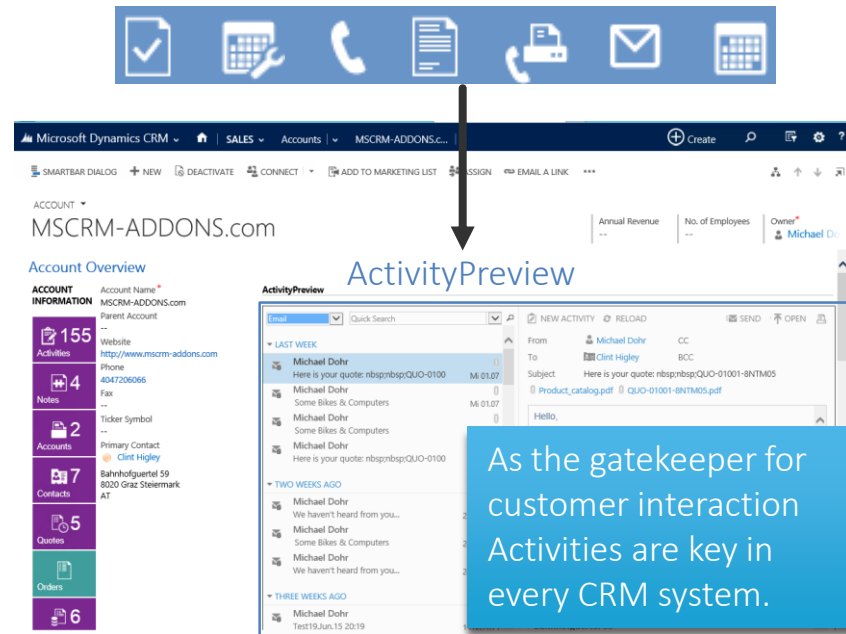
Microsoft Dynamics CRM | SALES | Accounts | MSCRM-ADDONS.c... | Create

SMARTBAR DIALOG | + NEW | DEACTIVATE | CONNECT | ADD TO MARKETING LIST | ASSIGN | EMAIL A LINK | •••

ACCOUNT
MSCRM-ADDONS.com

Annual Revenue
--
No. of Employees
--
Owner*
Michael Do

Account Overview

ActivityPreview

ACCOUNT INFORMATION
Account Name*
MSCRM-ADDONS.com
Parent Account
--
Website
http://www.mscrm-addons.com
Phone
4047206066
Fax
--
Ticker Symbol
--
Primary Contact
Clint Higley
Bahnhofguertel 59
8020 Graz Steiermark
AT

155 Activities
4 Notes
2 Accounts
7 Contacts
5 Quotes
Orders
6

ActivityPreview

Email | Quick Search
LAST WEEK
Michael Dohr
Here is your quote: nbsp;nbsp;QUO-0100 Mi 01.07
Michael Dohr
Some Bikes & Computers Mi 01.07
Michael Dohr
Some Bikes & Computers
Michael Dohr
Here is your quote: nbsp;nbsp;QUO-0100
TWO WEEKS AGO
Michael Dohr
We haven't heard from you...
Michael Dohr
Some Bikes & Computers
Michael Dohr
We haven't heard from you...
THREE WEEKS AGO
Michael Dohr
Test19.Jun.15 20:19

NEW ACTIVITY | RELOAD | SEND | OPEN
From Michael Dohr CC
To Clint Higley BCC
Subject Here is your quote: nbsp;nbsp;QUO-01001-8NTM05
Product_catalog.pdf QUO-01001-8NTM05.pdf
Hello,

As the gatekeeper for customer interaction Activities are key in every CRM system.